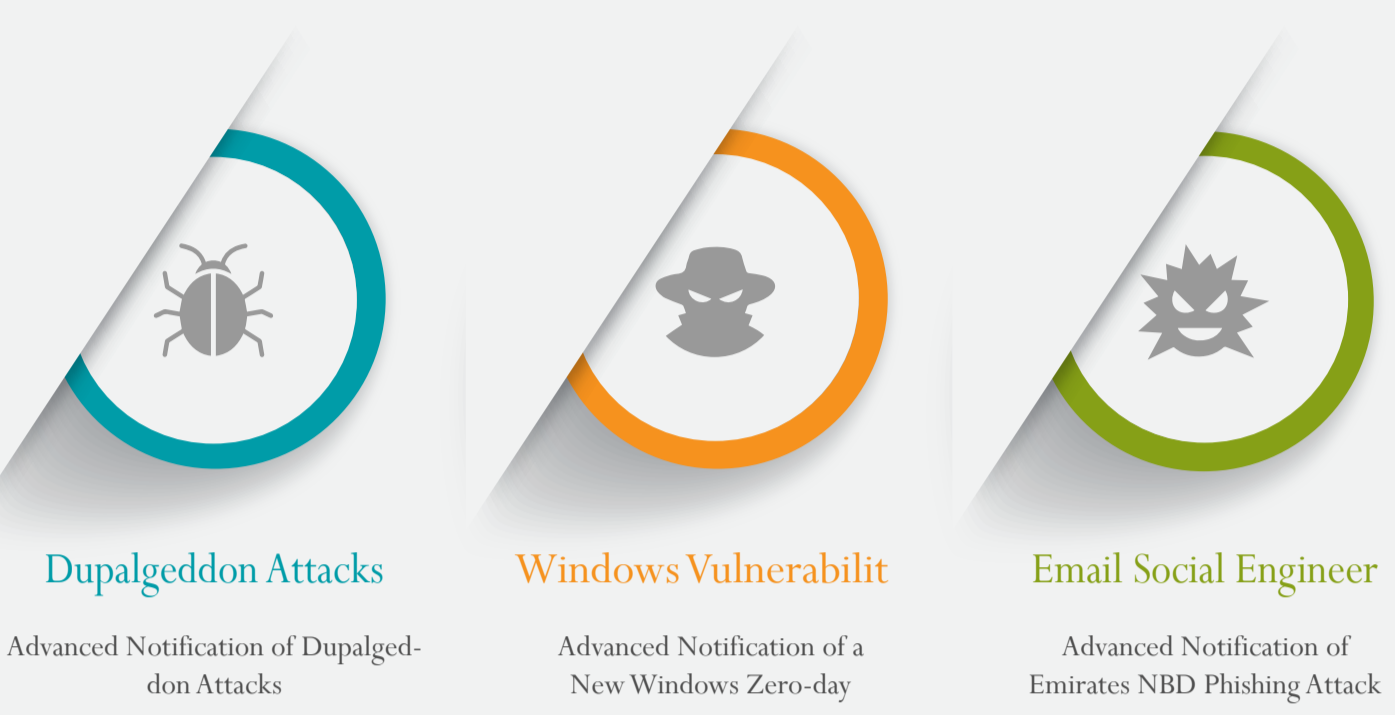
Dupalgeddon Attacks

Advanced Notification of Dupalgeddon Attacks

Windows Vulnerabilit

Advanced Notification of a New Windows Zero-day

Email Social Engineer

Advanced Notification of Emirates NBD Phishing Attack